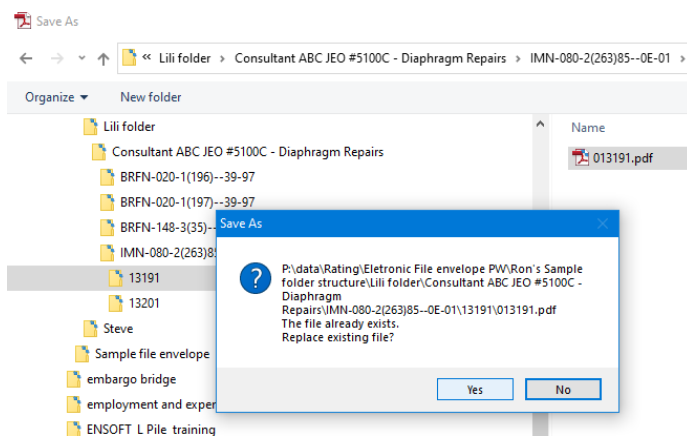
Save As

« Lili folder > Consultant ABC JEO #5100C - Diaphragm Repairs > IMN-080-2(263)85--0E-01 >

Organize ▾ New folder

Lili folder
Consultant ABC JEO #5100C - Diaphragm Repairs
BRFN-020-1(196)--39-97
BRFN-020-1(197)--39-97
BRFN-148-3(35)--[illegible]
IMN-080-2(263)8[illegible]
13191
13201
Steve
Sample file envelope
embargo bridge
employment and exper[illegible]
ENSOFT L Pile training

Name
013191.pdf

Save As

P:\data\Rating\Eletronic File envelope PW\Ron's Sample folder structure\Lili folder\Consultant ABC JEO #5100C - Diaphragm Repairs\IMN-080-2(263)85--0E-01\13191\013191.pdf
The file already exists.
Replace existing file?

Yes No